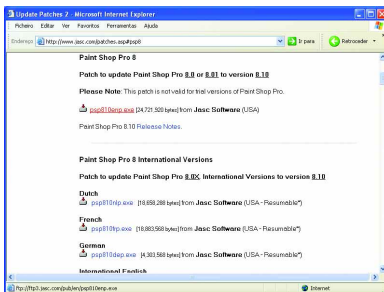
Update Patches 7 - Microsoft Internet Explorer

Ficheiro Editar Ver Favoritos Ferramentas Ajuda

Endereço http://www.jasc.com/patches.asp#psp8

Ir para

Retroceder

Paint Shop Pro 8

Patch to update Paint Shop Pro 8.0 or 8.01 to version 8.10

Please Note: This patch is not valid for trial versions of Paint Shop Pro.

psp810emp.exe [24,721,920 bytes] from Jasc Software (USA)

Paint Shop Pro 8.10 Release Notes.

Paint Shop Pro 8 International Versions

Patch to update Paint Shop Pro 8.0X International Versions to version 8.10

Dutch
psp810nlp.exe [18,650,288 bytes] from Jasc Software (USA - Resumable*)

French
psp810frp.exe [18,883,568 bytes] from Jasc Software (USA - Resumable*)

German
psp810dep.exe [4,303,568 bytes] from Jasc Software (USA - Resumable*)

International English

ftp://ftp3.jasc.com/pub/en/psp810emp.exe

Internet